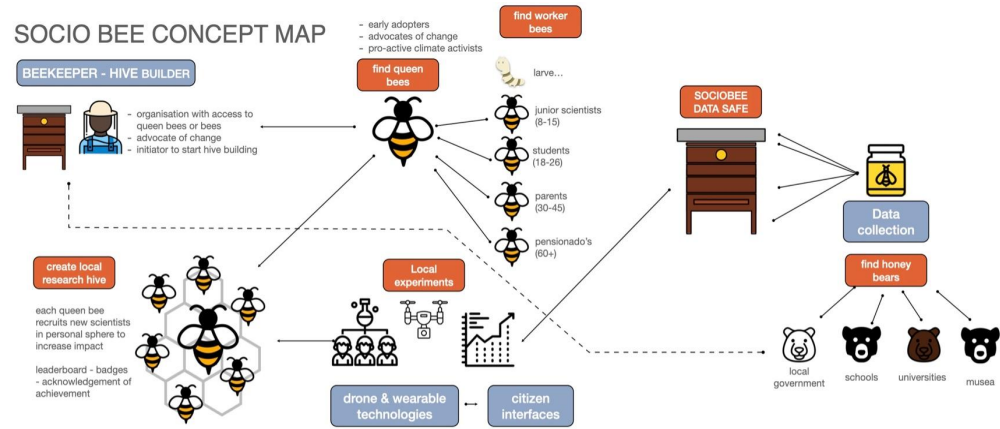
SOCIO BEE CONCEPT MAP

BEEKEEPER - HIVE BUILDER

- organisation with access to queen bees or bees
- advocate of change
- initiator to start hive building

- early adopters
- advocates of change
- pro-active climate activists

find queen bees

find worker bees

larve...

junior scientists (8-15)

students (18-26)

parents (30-45)

pensionado's (60+)

SOCIOBEE DATA SAFE

Data collection

find honey bears

local government

schools

universities

musea

create local research hive

each queen bee recruits new scientists in personal sphere to increase impact

leaderboard - badges - acknowledgement of achievement

Local experiments

drone & wearable technologies

citizen interfaces